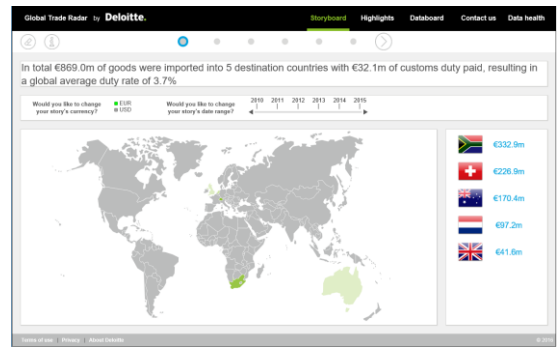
Global Trade Radar by Deloitte.

Storyboard Highlights Databoard Contact us Data health

In total €869.0m of goods were imported into 5 destination countries with €32.1m of customs duty paid, resulting in a global average duty rate of 3.7%

Would you like to change your story's currency?

EUR
USD

Would you like to change your story's date range?

2010 2011 2012 2013 2014 2015

€332.9m

€226.9m

€170.4m

€97.2m

€41.6m

Terms of use | Privacy | About Deloitte

© 2016